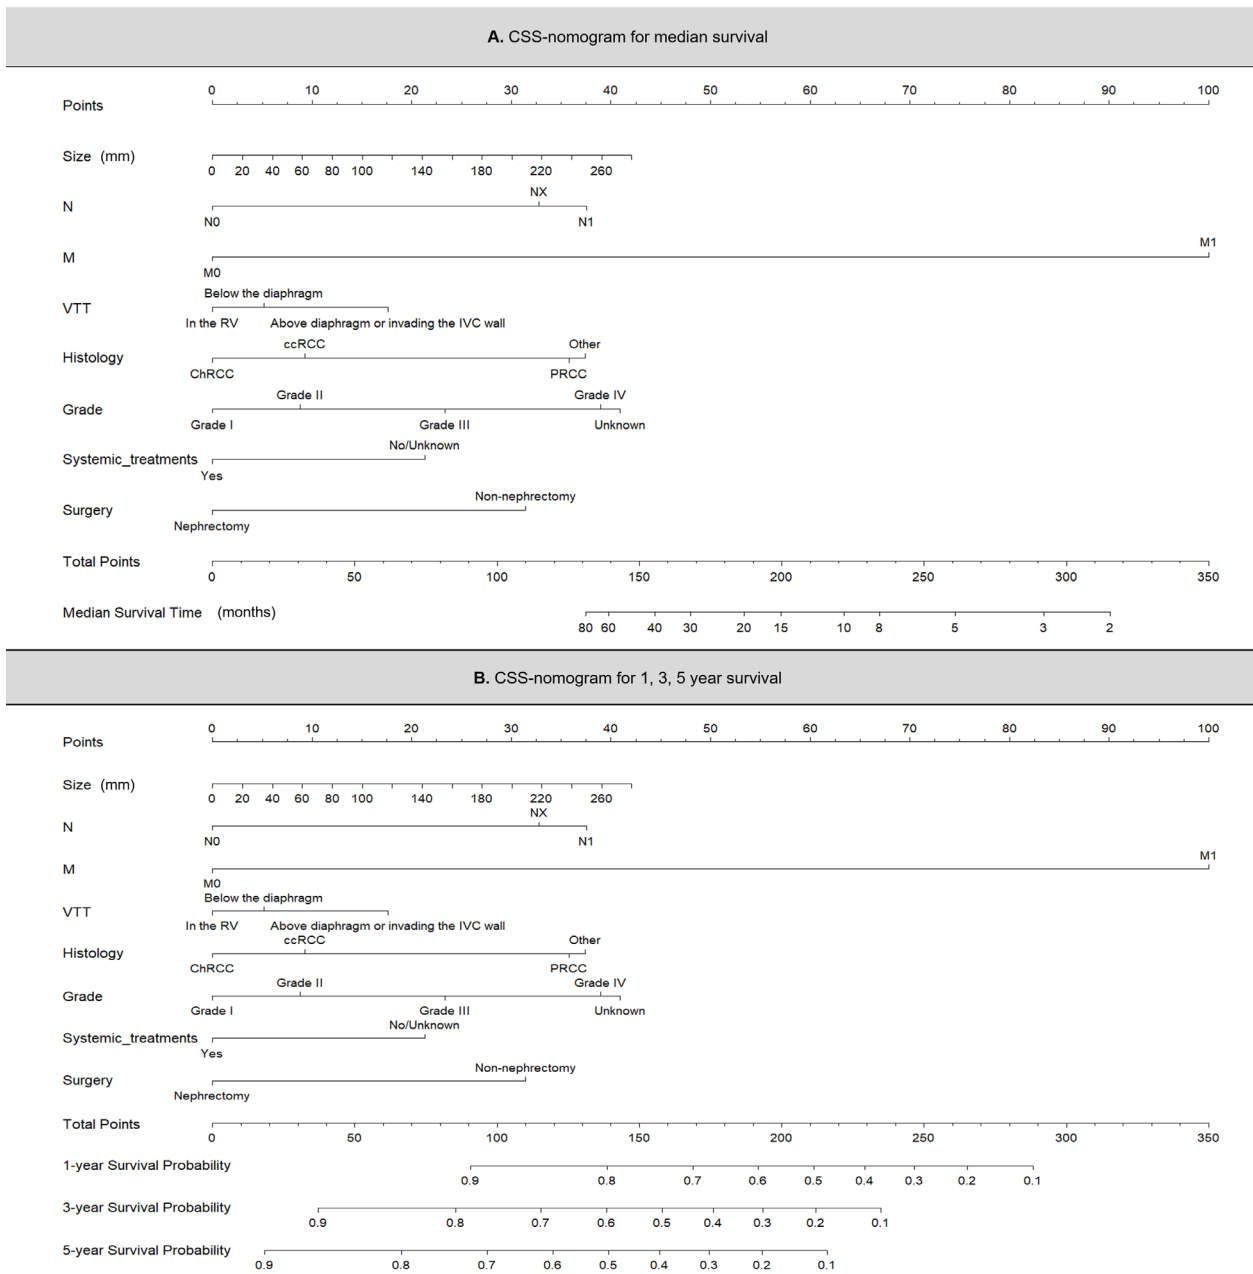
**A.** CSS-nomogram for median survival

Points
0 10 20 30 40 50 60 70 80 90 100

Size (mm)
0 20 40 60 80 100 140 180 220 260

N
NX
N0 N1

M
M1
M0

VTT
Below the diaphragm
In the RV Above diaphragm or invading the IVC wall

Histology
ccRCC Other
ChRCC PRCC

Grade
Grade II Grade IV
Grade I Grade III Unknown

Systemic_treatments
No/Unknown
Yes

Surgery
Non-nephrectomy
Nephrectomy

Total Points
0 50 100 150 200 250 300 350

Median Survival Time (months)
80 60 40 30 20 15 10 8 5 3 2

**B.** CSS-nomogram for 1, 3, 5 year survival

Points
0 10 20 30 40 50 60 70 80 90 100

Size (mm)
0 20 40 60 80 100 140 180 220 260

N
NX
N0 N1

M
M1
M0

VTT
Below the diaphragm
In the RV Above diaphragm or invading the IVC wall

Histology
ccRCC Other
ChRCC PRCC

Grade
Grade II Grade IV
Grade I Grade III Unknown

Systemic_treatments
No/Unknown
Yes

Surgery
Non-nephrectomy
Nephrectomy

Total Points
0 50 100 150 200 250 300 350

1-year Survival Probability
0.9 0.8 0.7 0.6 0.5 0.4 0.3 0.2 0.1

3-year Survival Probability
0.9 0.8 0.7 0.6 0.5 0.4 0.3 0.2 0.1

5-year Survival Probability
0.9 0.8 0.7 0.6 0.5 0.4 0.3 0.2 0.1